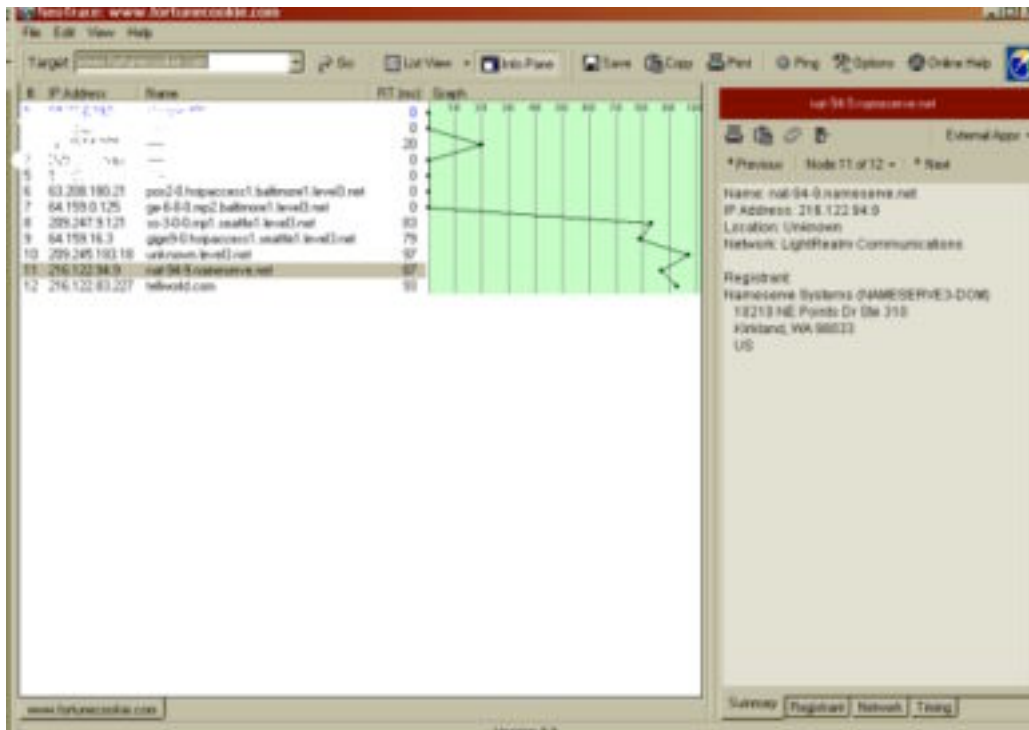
NeoTrace: www.fortunecookie.com

File Edit View Help

Target: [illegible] Go List View Info Pane Save Copy Print Ping Options Online Help

| # | IP Address | Name | RT (ms) |
|---|---|---|---|
| 1 | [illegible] | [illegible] | 0 |
| 2 | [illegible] | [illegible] | 0 |
| 3 | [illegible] | — | 20 |
| 4 | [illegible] | — | 0 |
| 5 | 1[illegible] | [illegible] | 0 |
| 6 | 63.208.180.21 | pos2-0.hsipaccess1.baltimore1.level3.net | 0 |
| 7 | 64.159.0.125 | ge-6-0-0.mp2.baltimore1.level3.net | 0 |
| 8 | 209.247.9.121 | so-3-0-0.mp1.seattle1.level3.net | 83 |
| 9 | 64.159.16.3 | gige9-0.hsipaccess1.seattle1.level3.net | 79 |
| 10 | 209.245.193.18 | unknown.level3.net | 97 |
| 11 | 216.122.94.9 | nat-94-9.nameserve.net | 87 |
| 12 | 216.122.83.227 | tellworld.com | 93 |

Graph

nat-94-9.nameserve.net

External Apps

Previous Node 11 of 12 Next

Name: nat-94-9.nameserve.net
IP Address: 216.122.94.9
Location: Unknown
Network: LightRealm Communications

Registrant:
Nameserve Systems (NAMESERVE3-DOM)
18213 NE Pointe Dr Ste 310
Kirkland, WA 98033
US

www.fortunecookie.com

Summary Registrant Network Timing